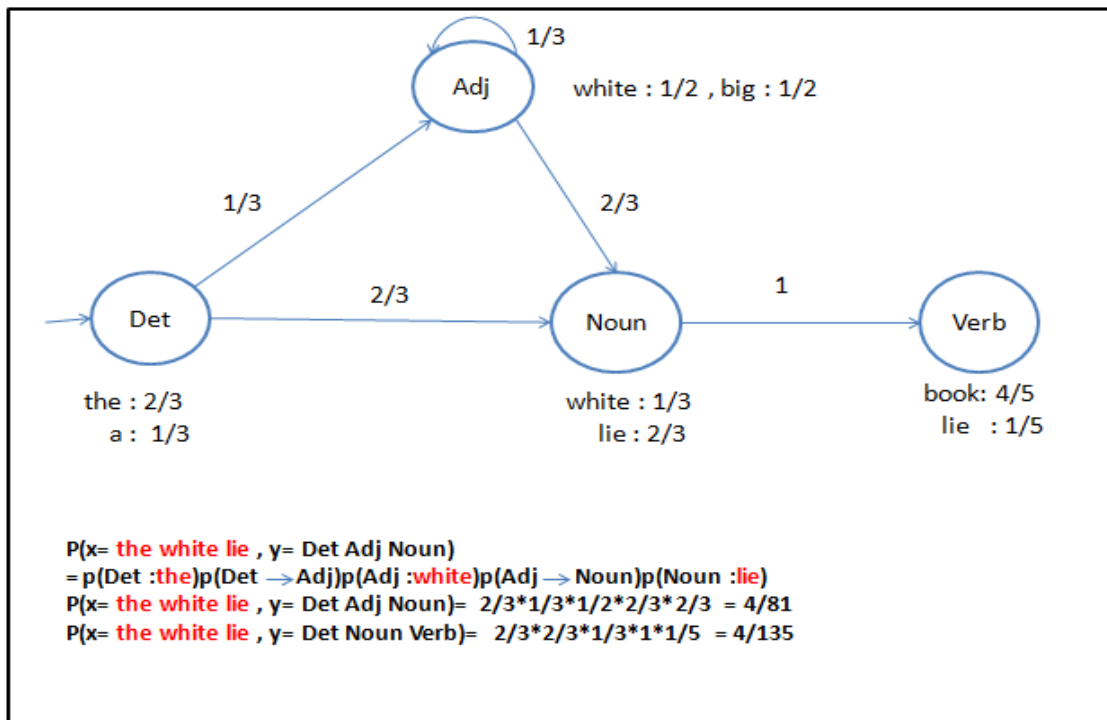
1/3

Adj

white : 1/2 , big : 1/2

1/3

2/3

2/3

1

Det

Noun

Verb

the : 2/3
a : 1/3

white : 1/3
lie : 2/3

book: 4/5
lie : 1/5

P(x= the white lie , y= Det Adj Noun)
= p(Det :the)p(Det $\rightarrow$ Adj)p(Adj :white)p(Adj $\rightarrow$ Noun)p(Noun :lie)
P(x= the white lie , y= Det Adj Noun)= 2/3*1/3*1/2*2/3*2/3 = 4/81
P(x= the white lie , y= Det Noun Verb)= 2/3*2/3*1/3*1*1/5 = 4/135